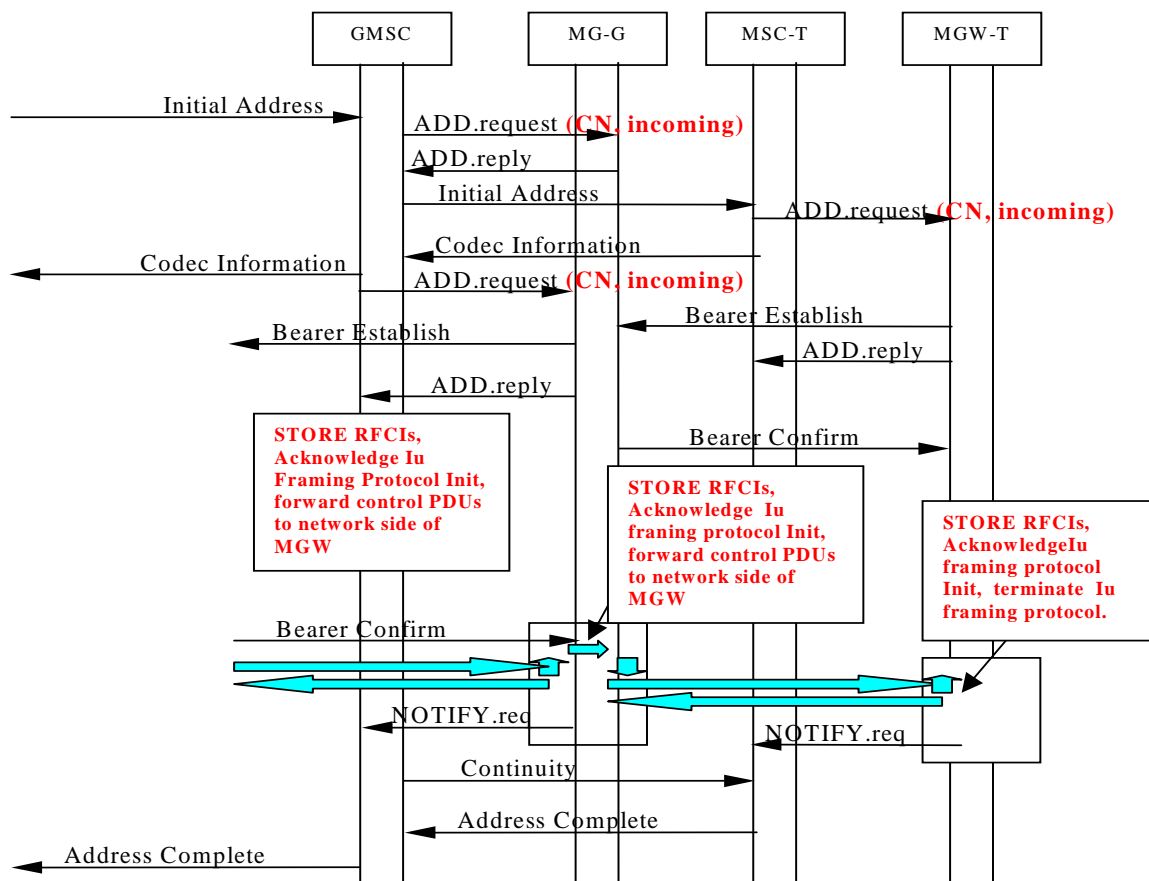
GMSC

MG-G

MSC-T

MGW-T

Initial Address

ADD.request (CN, incoming)

ADD.reply

Initial Address

ADD.request (CN, incoming)

Codec Information

Codec Information

ADD.request (CN, incoming)

Bearer Establish

Bearer Establish

ADD.reply

ADD.reply

STORE RFCIs, Acknowledge Iu Framing Protocol Init, forward control PDUs to network side of MGW

Bearer Confirm

STORE RFCIs, Acknowledge Iu framing protocol Init, forward control PDUs to network side of MGW

STORE RFCIs, AcknowledgeIu framing protocol Init, terminate Iu framing protocol.

Bearer Confirm

NOTIFY.req

NOTIFY.req

Continuity

Address Complete

Address Complete